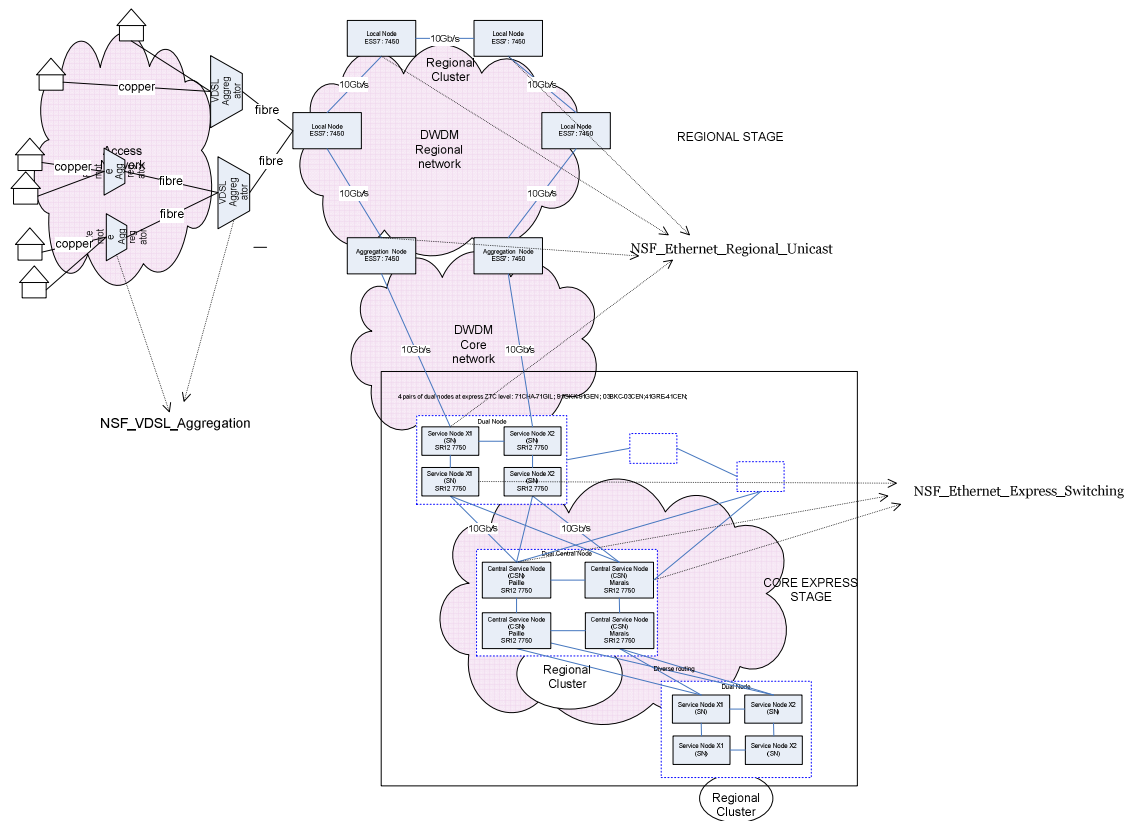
Local Node
ESS7 : 7450

10Gb/s

Local Node
ESS7 : 7450

Regional
Cluster

copper

VDSL Aggreg ator

fibre

10Gb/s

10Gb/s

Local Node
ESS7 : 7450

DWDM
Regional
network

Local Node
ESS7 : 7450

REGIONAL STAGE

Access
network

copper

fibre

fibre

VDSL Aggreg ator

copper

fibre

10Gb/s

10Gb/s

Aggregation Node
ESS7 : 7450

Aggregation Node
ESS7 : 7450

NSF_Ethernet_Regional_Unicast

DWDM
Core
network

10Gb/s

10Gb/s

4 pairs of dual modes at express ZTC level : 71CHA-71GIL; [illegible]; 03BKC-03CEN;41GRE-41CEN;

NSF_VDSL_Aggregation

Dual Node

Service Node X1
(SN)
SR12 7750

Service Node X2
(SN)
SR12 7750

Service Node X1
(SN)
SR12 7750

Service Node X2
(SN)
SR12 7750

NSF_Ethernet_Express_Switching

10Gb/s

10Gb/s

Dual Central Node

Central Service Node
(CSN)
Paille
SR12 7750

Central Service Node
(CSN)
Marais
SR12 7750

CORE EXPRESS
STAGE

Central Service Node
(CSN)
Paille
SR12 7750

Central Service Node
(CSN)
Marais
SR12 7750

Diverse routing

Regional
Cluster

Dual Node

Service Node X1
(SN)

Service Node X2
(SN)

Service Node X1
(SN)

Service Node X2
(SN)

Regional
Cluster